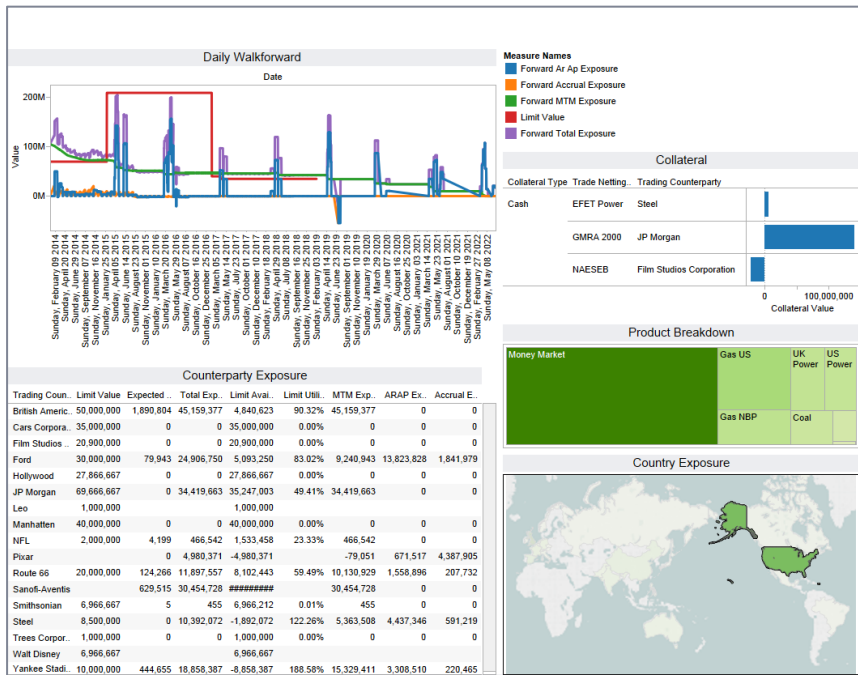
Daily Walkforward

Date

200M
100M
0M
Value

Sunday, February 09 2014
Sunday, April 20 2014
Sunday, June 29 2014
Sunday, September 07 2014
Sunday, November 16 2014
Sunday, January 25 2015
Sunday, April 05 2015
Sunday, June 14 2015
Sunday, August 23 2015
Sunday, November 01 2015
Sunday, January 10 2016
Sunday, March 20 2016
Sunday, May 29 2016
Sunday, August 07 2016
Sunday, October 16 2016
Sunday, December 25 2016
Sunday, March 05 2017
Sunday, May 14 2017
Sunday, July 23 2017
Sunday, October 01 2017
Sunday, December 10 2017
Sunday, February 18 2018
Sunday, April 29 2018
Sunday, July 08 2018
Sunday, September 16 2018
Sunday, November 25 2018
Sunday, February 03 2019
Sunday, April 14 2019
Sunday, June 23 2019
Sunday, September 01 2019
Sunday, November 10 2019
Sunday, January 19 2020
Sunday, March 29 2020
Sunday, June 07 2020
Sunday, August 16 2020
Sunday, October 25 2020
Sunday, January 03 2021
Sunday, March 14 2021
Sunday, May 23 2021
Sunday, August 01 2021
Sunday, October 10 2021
Sunday, December 19 2021
Sunday, February 27 2022
Sunday, May 08 2022

Measure Names
Forward Ar Ap Exposure
Forward Accrual Exposure
Forward MTM Exposure
Limit Value
Forward Total Exposure

Collateral

| Collateral Type | Trade Netting.. | Trading Counterparty |
|---|---|---|
| Cash | EFET Power | Steel |
| | GMRA 2000 | JP Morgan |
| | NAESEB | Film Studios Corporation |

0 100,000,000
Collateral Value

Product Breakdown

Money Market
Gas US
UK Power
US Power
Gas NBP
Coal

Country Exposure

Counterparty Exposure

| Trading Coun.. | Limit Value | Expected .. | Total Exp.. | Limit Avai.. | Limit Utili.. | MTM Exp.. | ARAP Ex.. | Accrual E.. |
|---|---|---|---|---|---|---|---|---|
| British Americ.. | 50,000,000 | 1,890,804 | 45,159,377 | 4,840,623 | 90.32% | 45,159,377 | 0 | 0 |
| Cars Corpora.. | 35,000,000 | 0 | 0 | 35,000,000 | 0.00% | 0 | 0 | 0 |
| Film Studios .. | 20,900,000 | 0 | 0 | 20,900,000 | 0.00% | 0 | 0 | 0 |
| Ford | 30,000,000 | 79,943 | 24,906,750 | 5,093,250 | 83.02% | 9,240,943 | 13,823,828 | 1,841,979 |
| Hollywood | 27,866,667 | 0 | 0 | 27,866,667 | 0.00% | 0 | 0 | 0 |
| JP Morgan | 69,666,667 | 0 | 34,419,663 | 35,247,003 | 49.41% | 34,419,663 | 0 | 0 |
| Leo | 1,000,000 | | | 1,000,000 | | | | |
| Manhatten | 40,000,000 | 0 | 0 | 40,000,000 | 0.00% | 0 | 0 | 0 |
| NFL | 2,000,000 | 4,199 | 466,542 | 1,533,458 | 23.33% | 466,542 | 0 | 0 |
| Pixar | | 0 | 4,980,371 | -4,980,371 | | -79,051 | 671,517 | 4,387,905 |
| Route 66 | 20,000,000 | 124,266 | 11,897,557 | 8,102,443 | 59.49% | 10,130,929 | 1,558,896 | 207,732 |
| Sanofi-Aventis | | 629,515 | 30,454,728 | ######### | | 30,454,728 | 0 | 0 |
| Smithsonian | 6,966,667 | 5 | 455 | 6,966,212 | 0.01% | 455 | 0 | 0 |
| Steel | 8,500,000 | 0 | 10,392,072 | -1,892,072 | 122.26% | 5,363,508 | 4,437,346 | 591,219 |
| Trees Corpor.. | 1,000,000 | 0 | 0 | 1,000,000 | 0.00% | 0 | 0 | 0 |
| Walt Disney | 6,966,667 | | | 6,966,667 | | | | |
| Yankee Stadi.. | 10,000,000 | 444,655 | 18,858,387 | -8,858,387 | 188.58% | 15,329,411 | 3,308,510 | 220,465 |